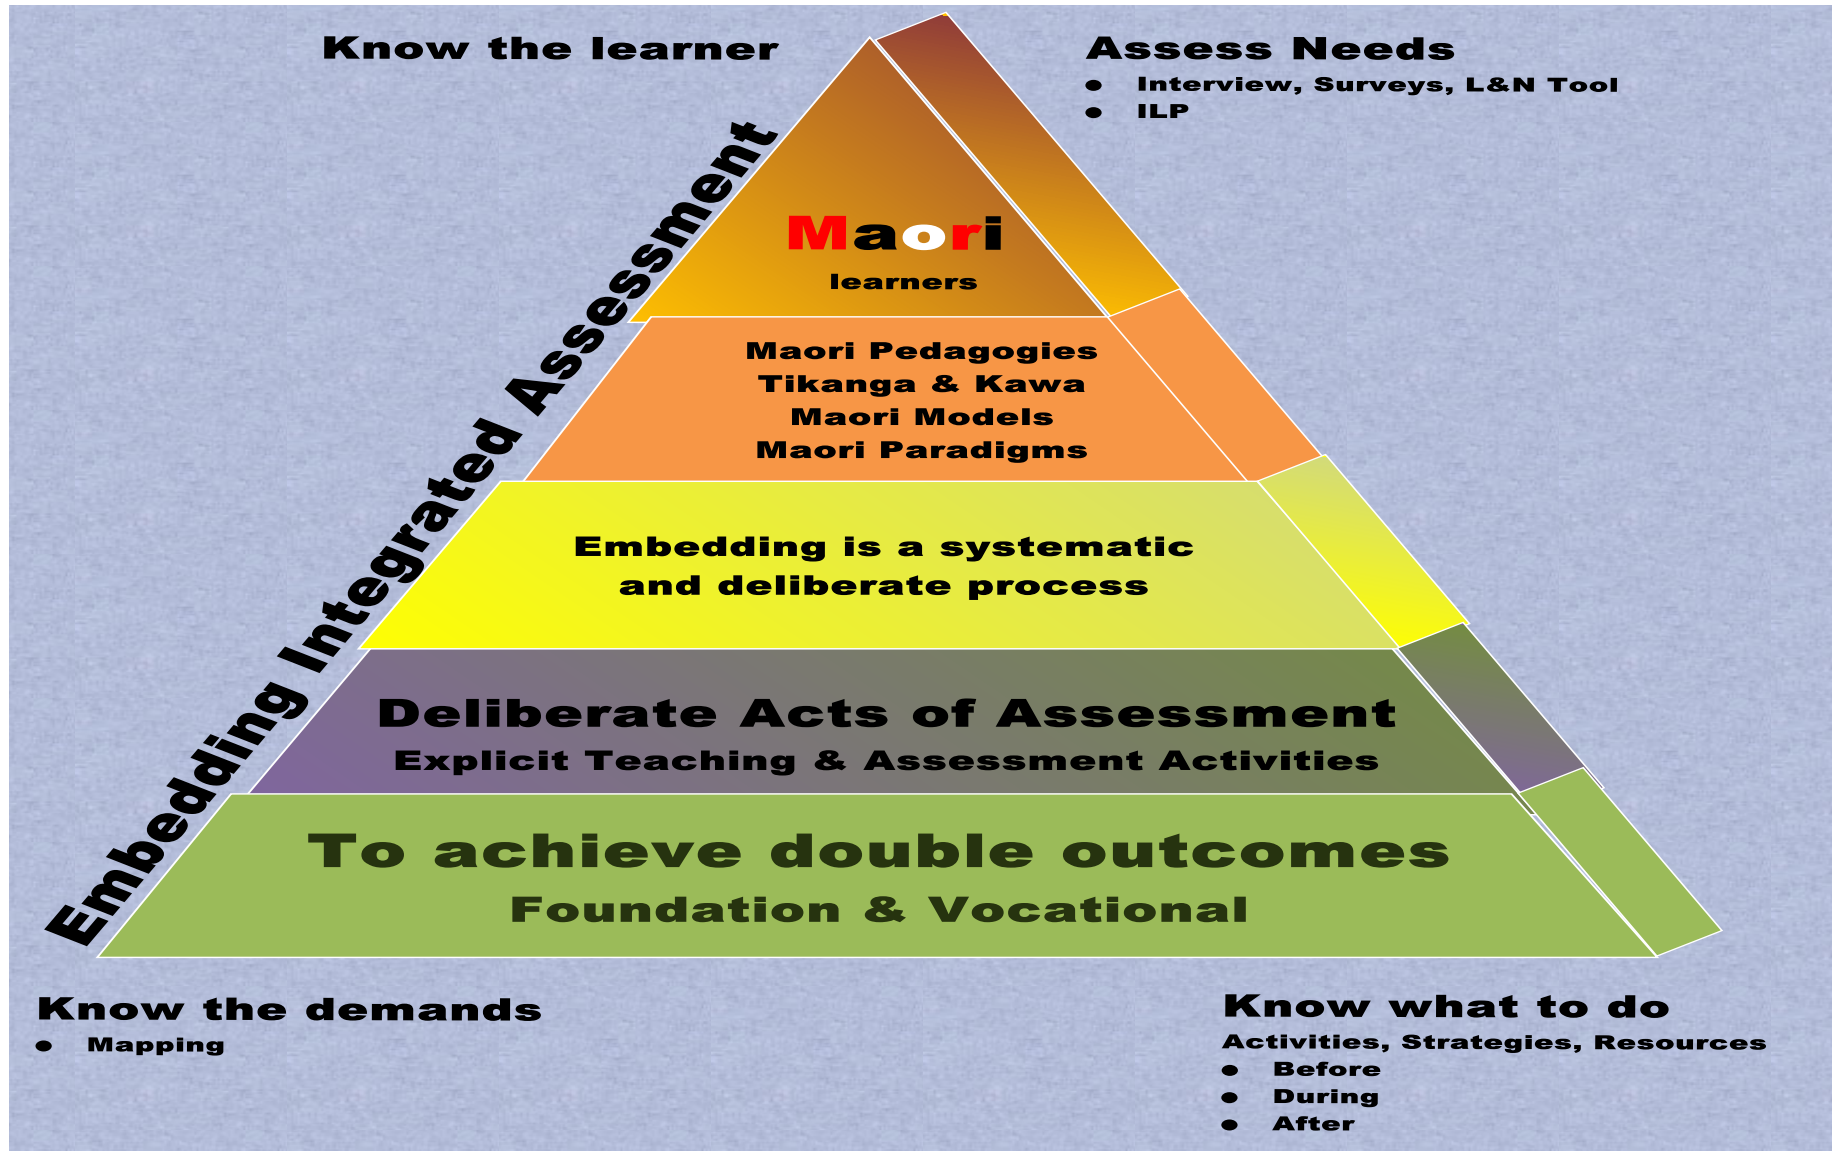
Know the learner

Assess Needs
- Interview, Surveys, L&N Tool
- ILP

Embedding Integrated Assessment

Maori
learners

Maori Pedagogies
Tikanga & Kawa
Maori Models
Maori Paradigms

Embedding is a systematic and deliberate process

Deliberate Acts of Assessment
Explicit Teaching & Assessment Activities

To achieve double outcomes
Foundation & Vocational

Know the demands
- Mapping

Know what to do
Activities, Strategies, Resources
- Before
- During
- After